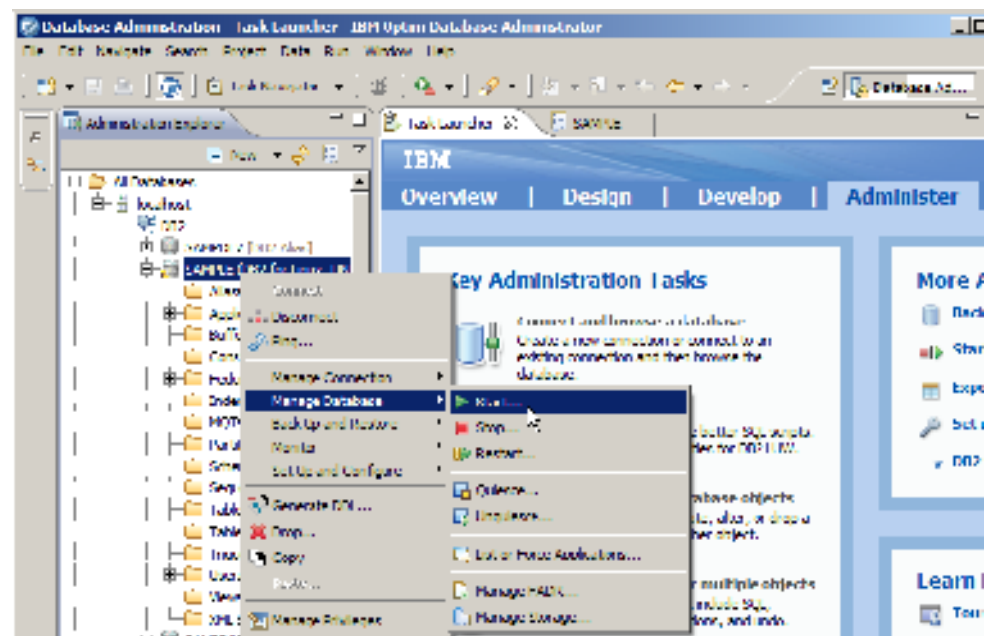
Database Administration - Task Launcher - IBM Optim Database Administrator

File Edit Navigate Search Project Data Run Window Help

Task Navigator

Database Ad...

Administration Explorer

Task Launcher

SAMPLE

New

All Databases

localhost

DB2

SAMPLE (DB2 for Linux, UNIX...

IBM

Overview | Design | Develop | Administer

Key Administration Tasks

Connect and browse a database

Create a new connection or connect to an existing connection and then browse the database.

More A

Back

Star

Expo

Set

DB2

Learn

Tou

Connect

Disconnect

Ping...

Manage Connection

Manage Database

Back Up and Restore

Monitor

Set Up and Configure

Generate DDL...

Drop...

Copy

Paste...

Manage Privileges

Start...

Stop...

Restart...

Quiesce...

Unquiesce...

List or Force Applications...

Manage HADR...

Manage Storage...

better SQL scripts

der for DB2 LUW.

atabase objects

te, alter, or drop a

her object.

r multiple objects

nclude SQL,

ions, and undo.

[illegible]